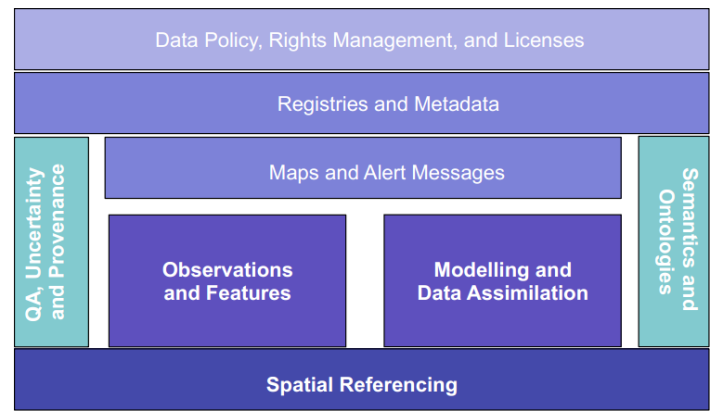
Data Policy, Rights Management, and Licenses

Registries and Metadata

QA, Uncertainty and Provenance

Maps and Alert Messages

Observations and Features

Modelling and Data Assimilation

Semantics and Ontologies

Spatial Referencing